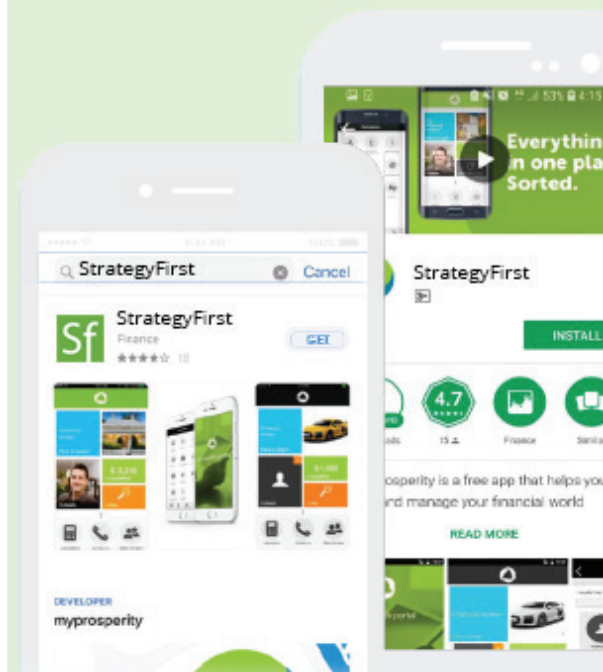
53% 4:15

Everythin
n one pla
Sorted.

StrategyFirst

INSTALL

4.7

15

Finance

Similar

rosperity is a free app that helps you
nd manage your financial world

READ MORE

StrategyFirst

Cancel

Sf

StrategyFirst

Finance

18

GET

DEVELOPER

myprosperity